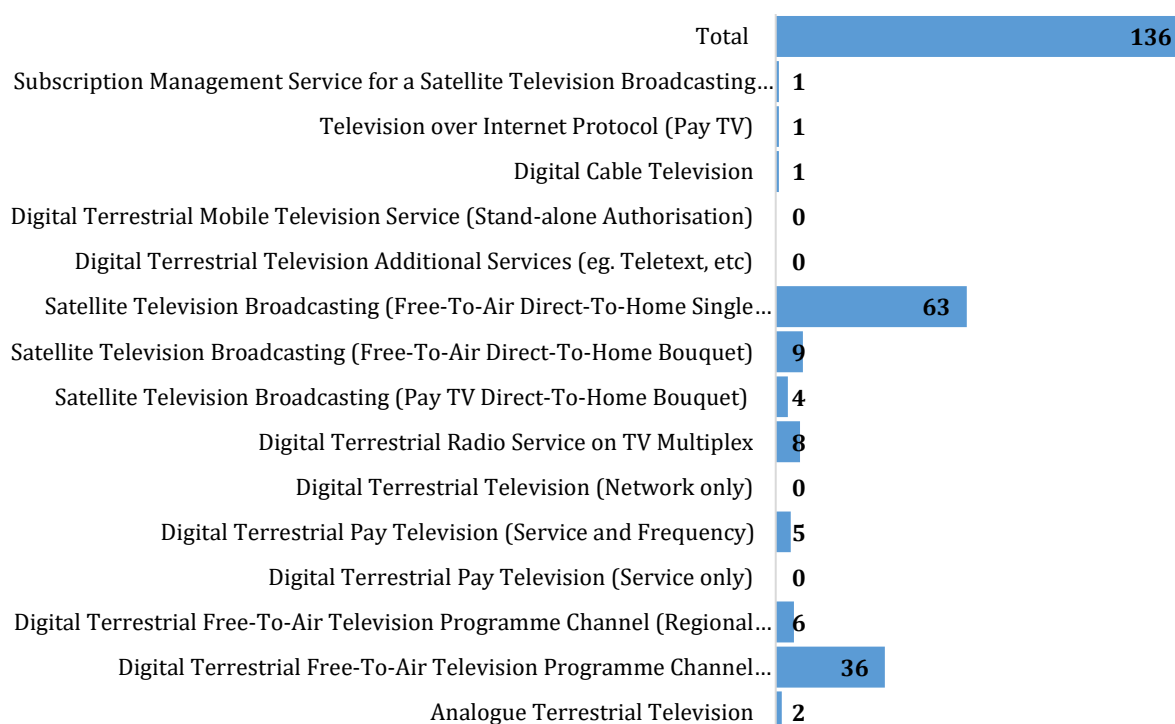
| Category | Value |
|---|---|
| Total | 136 |
| Subscription Management Service for a Satellite Television Broadcasting… | 1 |
| Television over Internet Protocol (Pay TV) | 1 |
| Digital Cable Television | 1 |
| Digital Terrestrial Mobile Television Service (Stand-alone Authorisation) | 0 |
| Digital Terrestrial Television Additional Services (eg. Teletext, etc) | 0 |
| Satellite Television Broadcasting (Free-To-Air Direct-To-Home Single… | 63 |
| Satellite Television Broadcasting (Free-To-Air Direct-To-Home Bouquet) | 9 |
| Satellite Television Broadcasting (Pay TV Direct-To-Home Bouquet) | 4 |
| Digital Terrestrial Radio Service on TV Multiplex | 8 |
| Digital Terrestrial Television (Network only) | 0 |
| Digital Terrestrial Pay Television (Service and Frequency) | 5 |
| Digital Terrestrial Pay Television (Service only) | 0 |
| Digital Terrestrial Free-To-Air Television Programme Channel (Regional… | 6 |
| Digital Terrestrial Free-To-Air Television Programme Channel… | 36 |
| Analogue Terrestrial Television | 2 |